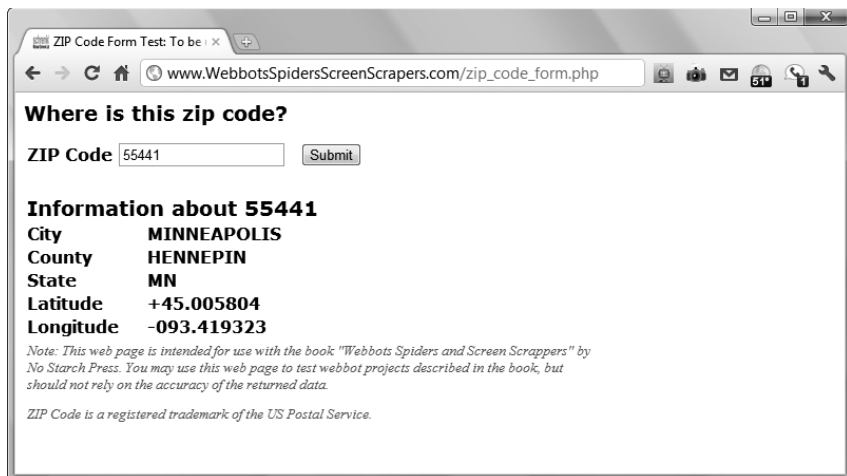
ZIP Code Form Test: To be

www.WebbotsSpidersScreenScrapers.com/zip_code_form.php

51°

1

**Where is this zip code?**

ZIP Code 55441 Submit

**Information about 55441**

| | |
|---|---|
| City | MINNEAPOLIS |
| County | HENNEPIN |
| State | MN |
| Latitude | +45.005804 |
| Longitude | -093.419323 |

Note: This web page is intended for use with the book "Webbots Spiders and Screen Scrappers" by No Starch Press. You may use this web page to test webbot projects described in the book, but should not rely on the accuracy of the returned data.

ZIP Code is a registered trademark of the US Postal Service.